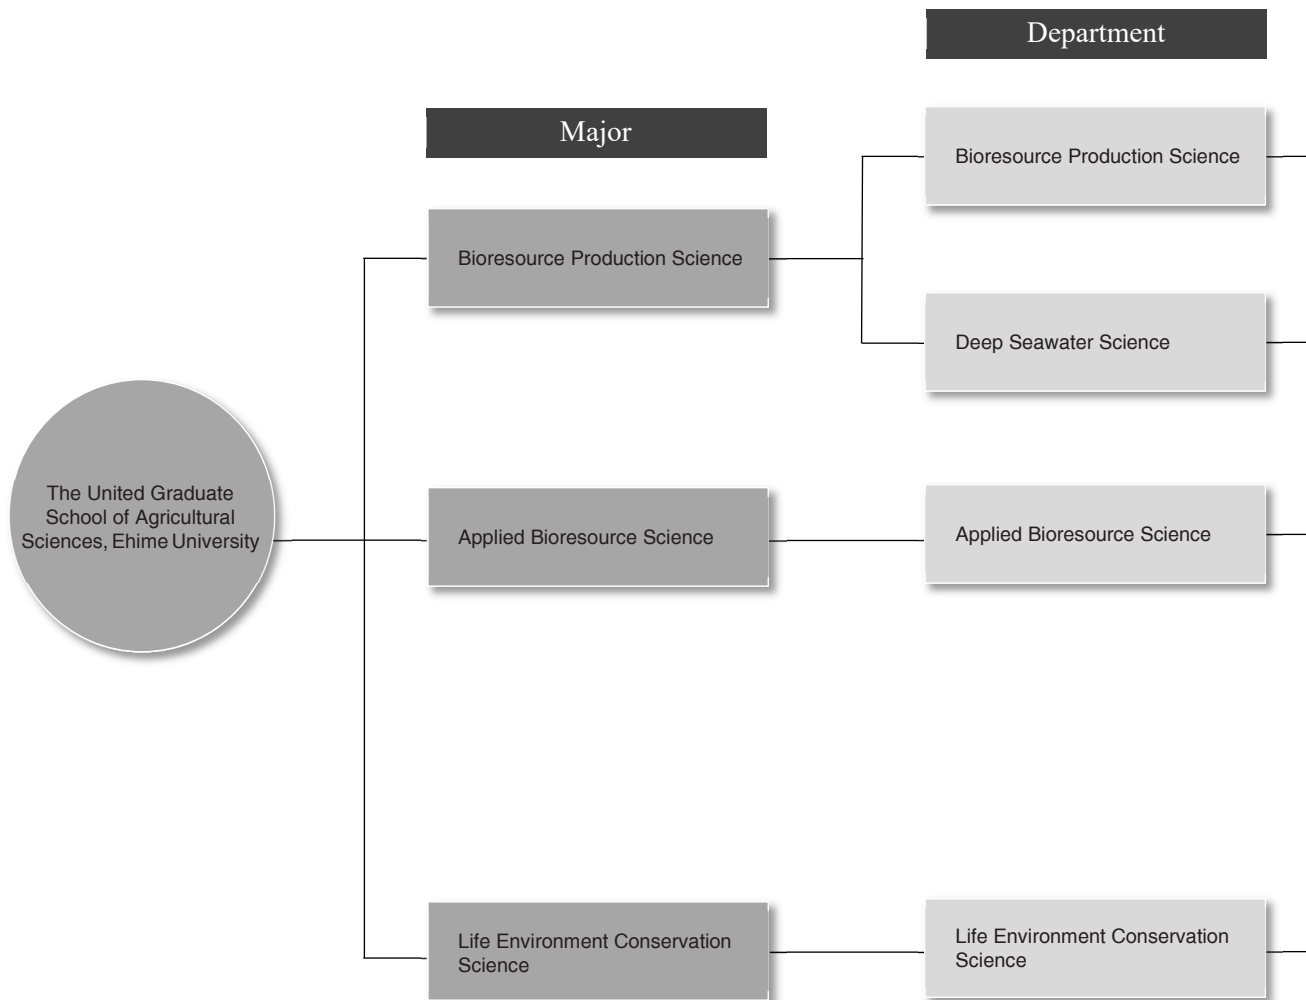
Department

Major

Bioresource Production Science

Bioresource Production Science

Deep Seawater Science

The United Graduate School of Agricultural Sciences, Ehime University

Applied Bioresource Science

Applied Bioresource Science

Life Environment Conservation Science

Life Environment Conservation Science